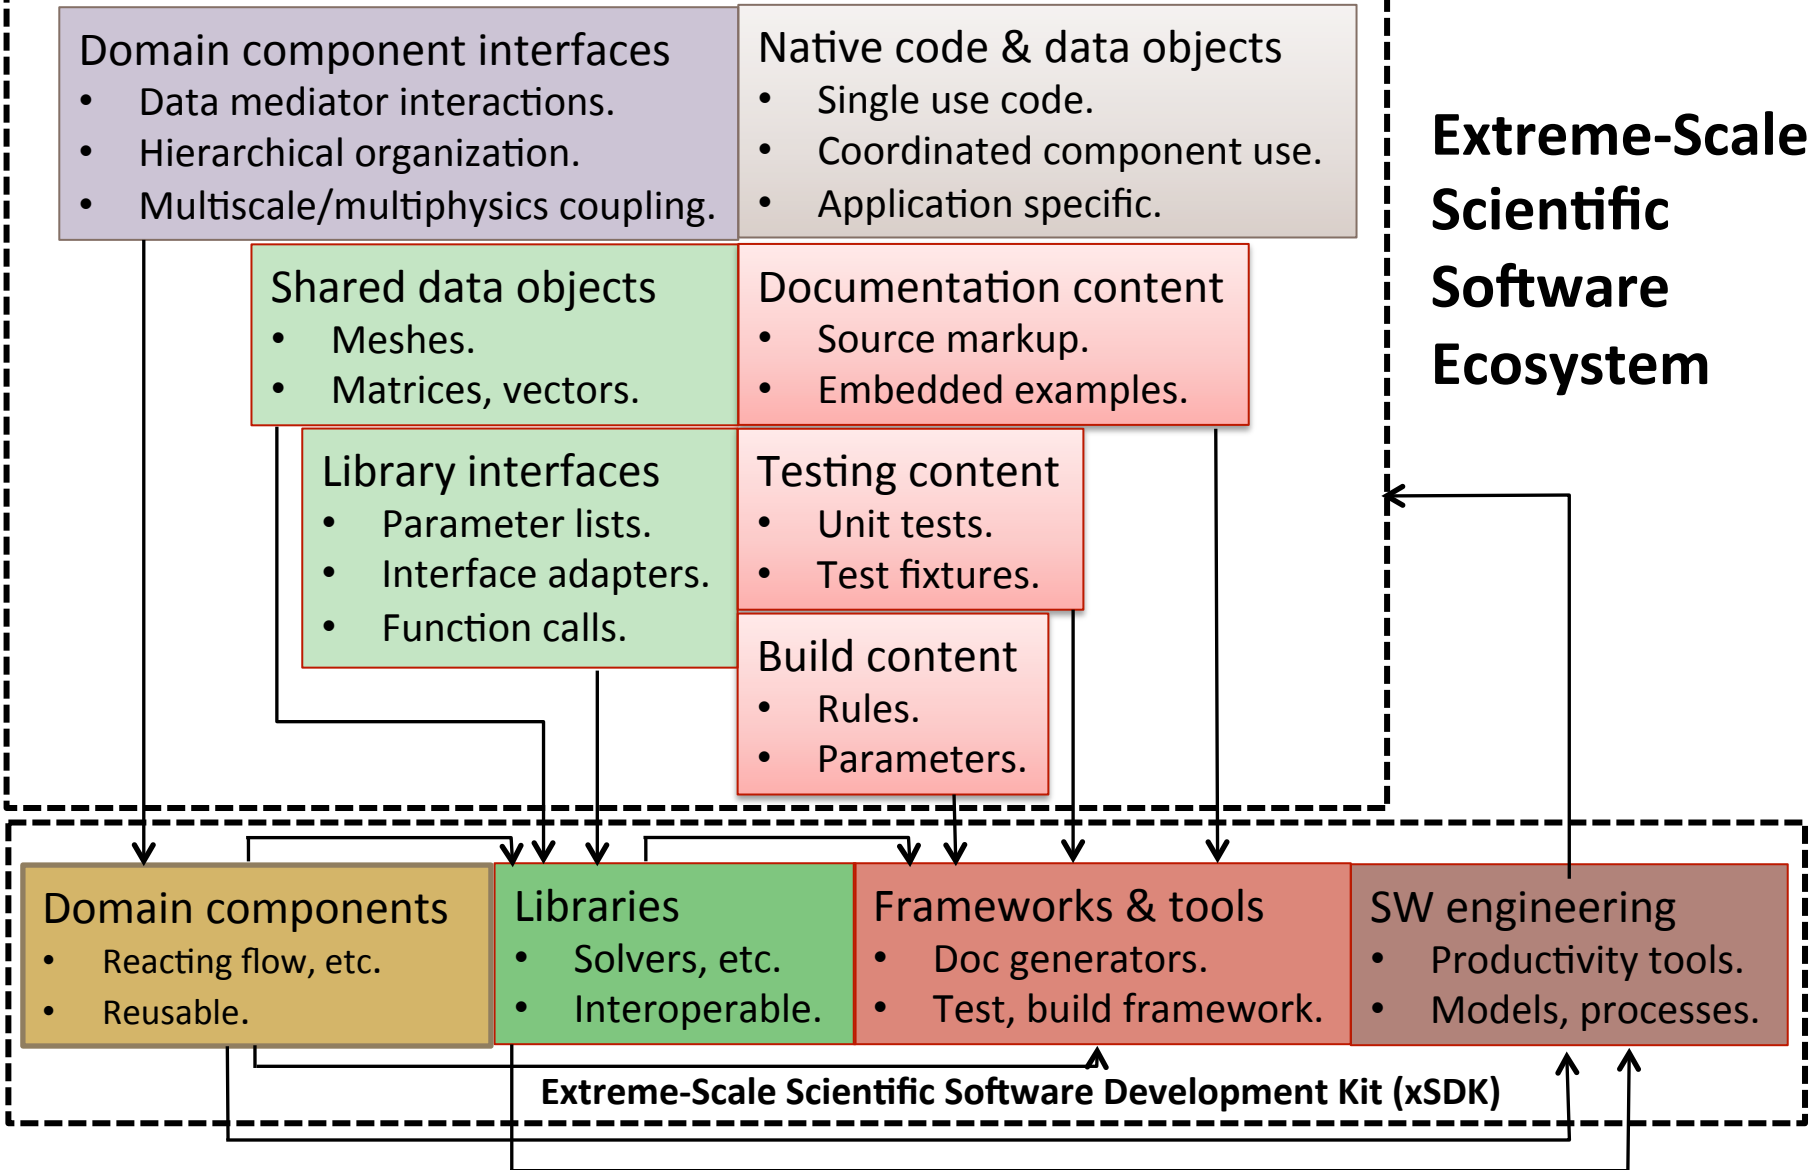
Domain component interfaces
- Data mediator interactions.
- Hierarchical organization.
- Multiscale/multiphysics coupling.

Native code & data objects
- Single use code.
- Coordinated component use.
- Application specific.

Extreme-Scale Scientific Software Ecosystem

Shared data objects
- Meshes.
- Matrices, vectors.

Documentation content
- Source markup.
- Embedded examples.

Library interfaces
- Parameter lists.
- Interface adapters.
- Function calls.

Testing content
- Unit tests.
- Test fixtures.

Build content
- Rules.
- Parameters.

Domain components
- Reacting flow, etc.
- Reusable.

Libraries
- Solvers, etc.
- Interoperable.

Frameworks & tools
- Doc generators.
- Test, build framework.

SW engineering
- Productivity tools.
- Models, processes.

Extreme-Scale Scientific Software Development Kit (xSDK)